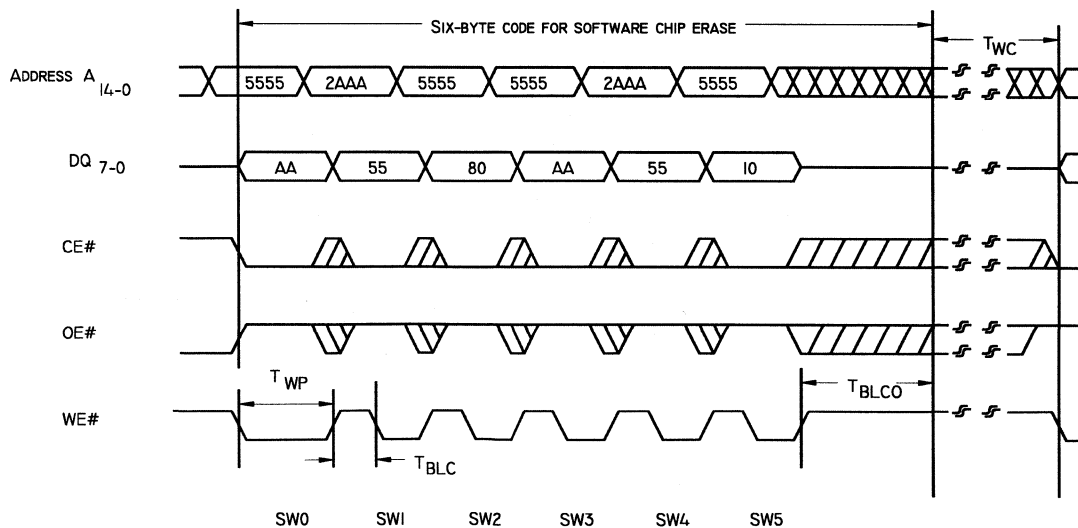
SIX-BYTE CODE FOR SOFTWARE CHIP ERASE

$T_{WC}$

ADDRESS $A_{14-0}$

5555 2AAA 5555 5555 2AAA 5555

$DQ_{7-0}$

AA 55 80 AA 55 10

CE#

OE#

$T_{WP}$

$T_{BLCO}$

WE#

$T_{BLC}$

SW0 SW1 SW2 SW3 SW4 SW5